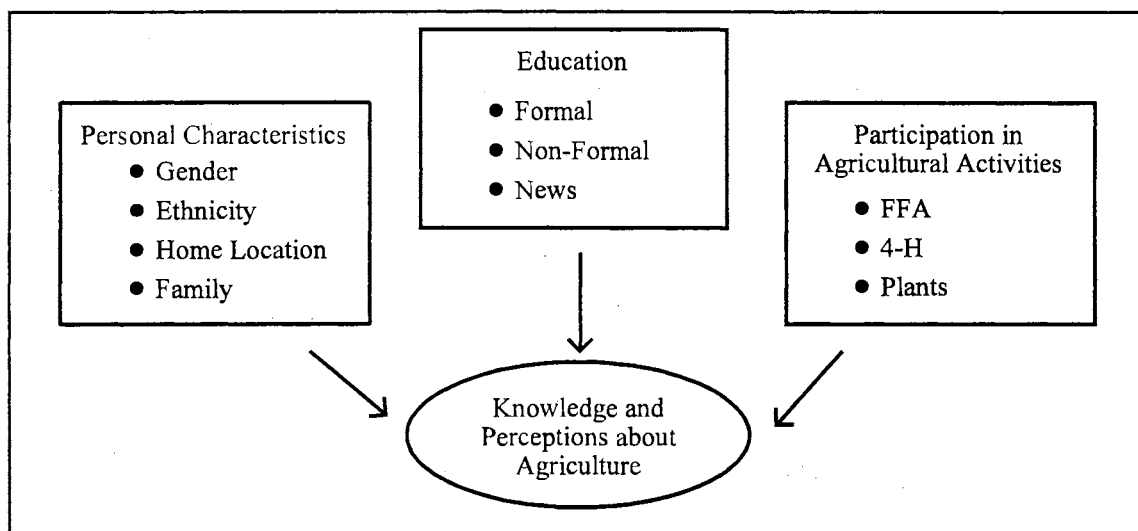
Education
- Formal
- Non-Formal
- News

Personal Characteristics
- Gender
- Ethnicity
- Home Location
- Family

Participation in Agricultural Activities
- FFA
- 4-H
- Plants

Knowledge and Perceptions about Agriculture